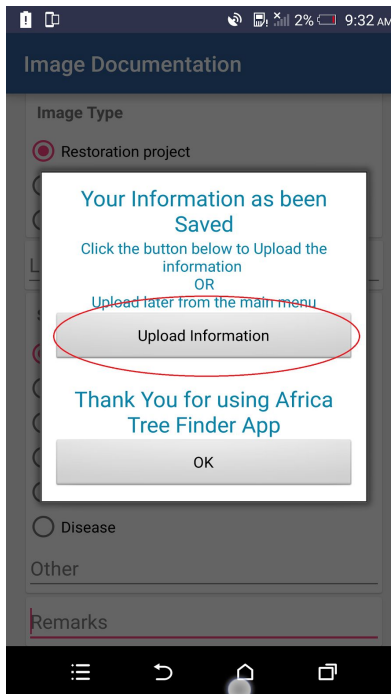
2% 9:32 AM

Image Documentation

Image Type

Restoration project

L

S

Your Information as been Saved

Click the button below to Upload the information

OR

Upload later from the main menu

Upload Information

Thank You for using Africa Tree Finder App

OK

Disease

Other

Remarks